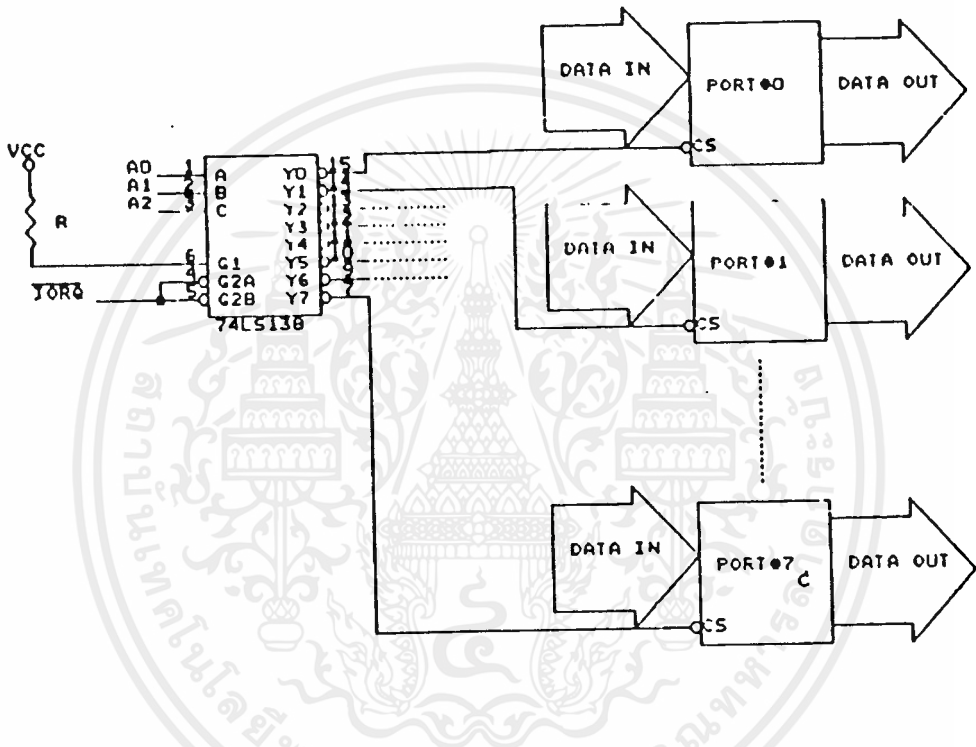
VCC

R

A0 1
A1 2
A2 3

A
B
C

6 G1
4 G2A
5 G2B

$\overline{IORQ}$

74LS138

Y0 15
Y1 14
Y2 13
Y3 12
Y4 11
Y5 10
Y6 9
Y7 7

DATA IN

PORT#0

CS

DATA OUT

DATA IN

PORT#1

CS

DATA OUT

DATA IN

PORT#7

CS

DATA OUT